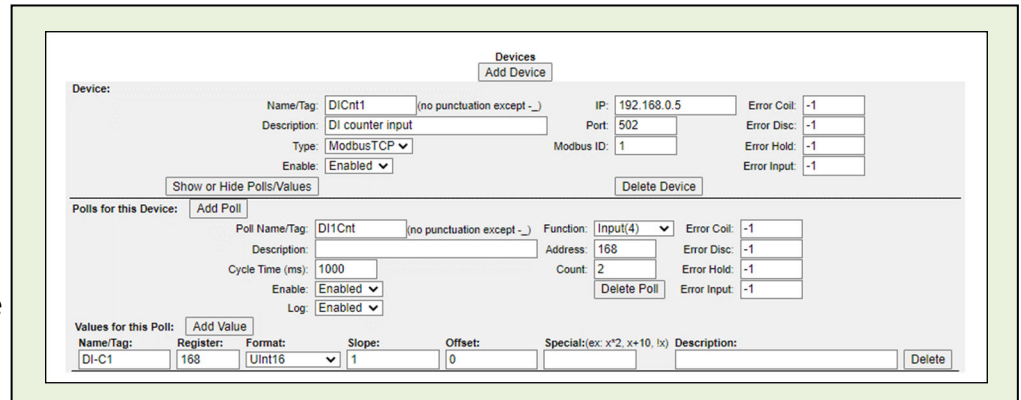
Devices
Add Device

Device:

Name/Tag: DICnt1 (no punctuation except -_)
Description: DI counter input
Type: ModbusTCP
Enable: Enabled
Show or Hide Polls/Values

IP: 192.168.0.5
Port: 502
Modbus ID: 1
Delete Device

Error Coil: -1
Error Disc: -1
Error Hold: -1
Error Input: -1

Polls for this Device: Add Poll

Poll Name/Tag: DI1Cnt (no punctuation except -_)
Description:
Cycle Time (ms): 1000
Enable: Enabled
Log: Enabled

Function: Input(4)
Address: 168
Count: 2
Delete Poll

Error Coil: -1
Error Disc: -1
Error Hold: -1
Error Input: -1

Values for this Poll: Add Value

| Name/Tag: | Register: | Format: | Slope: | Offset: | Special:(ex: x*2, x+10, !x) | Description: | |
|---|---|---|---|---|---|---|---|
| DI-C1 | 168 | UInt16 | 1 | 0 | | | Delete |